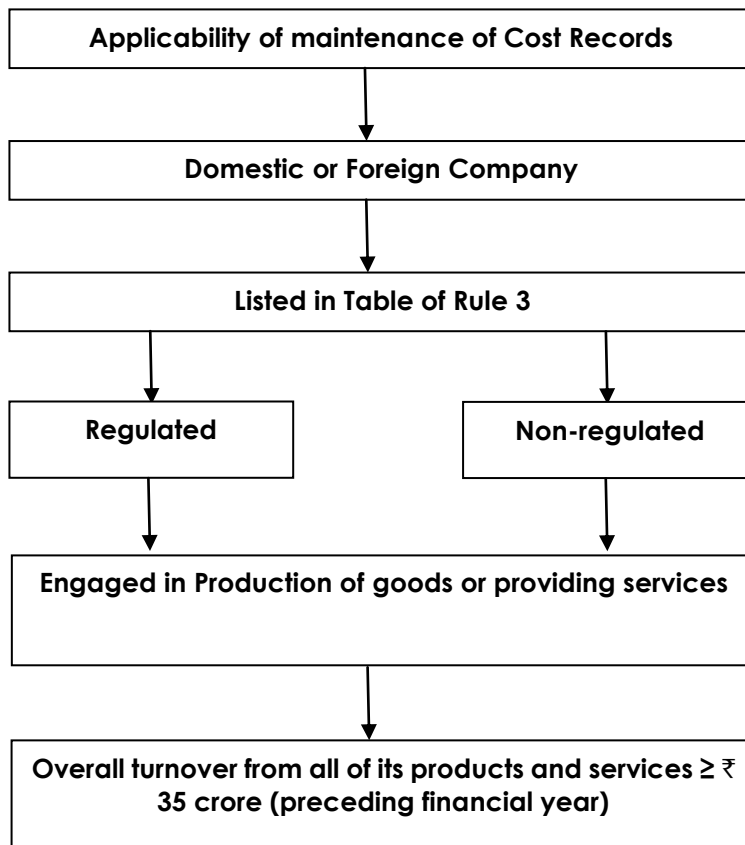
Applicability of maintenance of Cost Records

Domestic or Foreign Company

Listed in Table of Rule 3

Regulated

Non-regulated

Engaged in Production of goods or providing services

Overall turnover from all of its products and services ≥ ₹ 35 crore (preceding financial year)